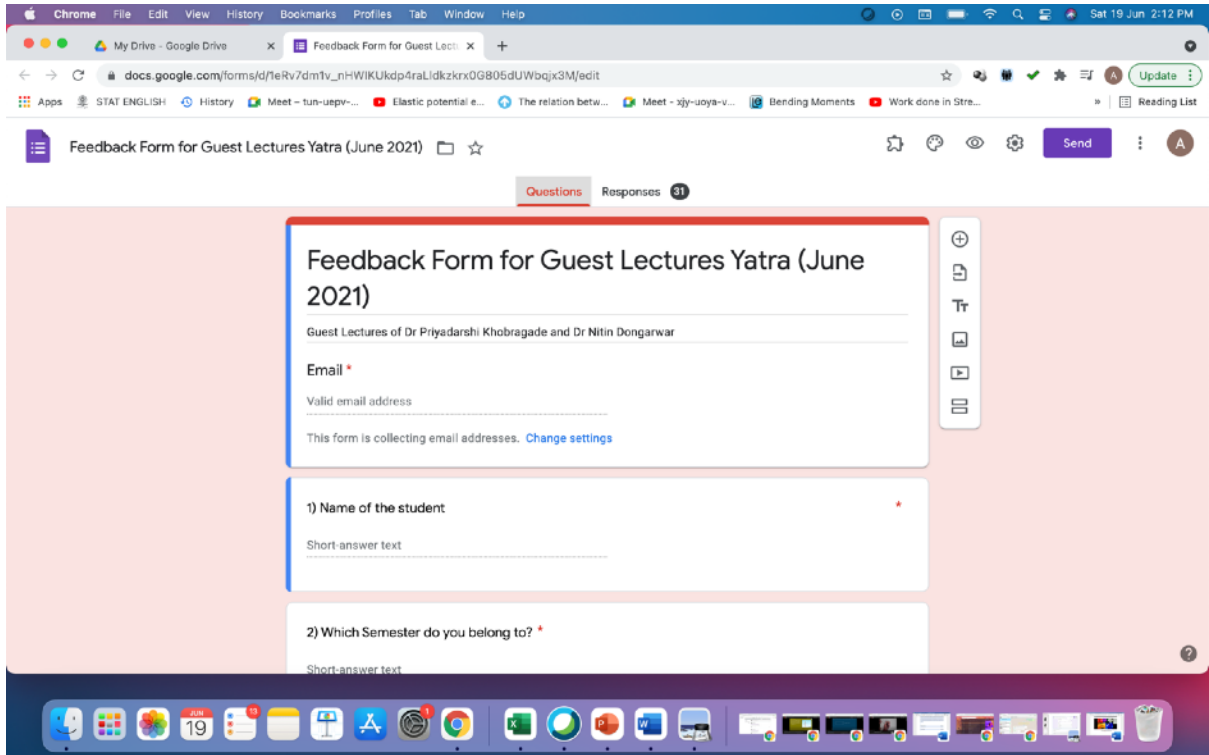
Chrome File Edit View History Bookmarks Profiles Tab Window Help

Sat 19 Jun 2:12 PM

My Drive - Google Drive ×

Feedback Form for Guest Lectu ×

+

docs.google.com/forms/d/1eRv7dm1v_nHWIKUkdp4raLidkzkrx0G805dUWbqjx3M/edit

Update

Apps STAT ENGLISH History Meet – tun-uepv-... Elastic potential e... The relation betw... Meet - xjy-uoya-v... Bending Moments Work done in Stre...

» Reading List

Feedback Form for Guest Lectures Yatra (June 2021)

Send

A

Questions Responses 31

Feedback Form for Guest Lectures Yatra (June 2021)

Guest Lectures of Dr Priyadarshi Khobragade and Dr Nitin Dongarwar

Email *

Valid email address

This form is collecting email addresses. Change settings

1) Name of the student *

Short-answer text

2) Which Semester do you belong to? *

Short-answer text

JUN 19

13

1